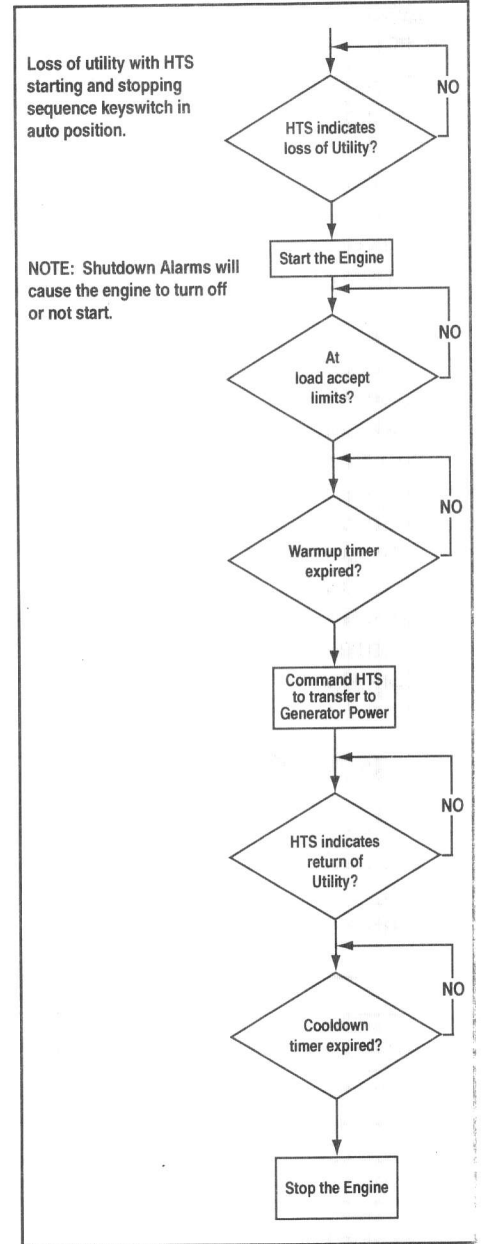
Loss of utility with HTS starting and stopping sequence keyswitch in auto position.

NO

HTS indicates loss of Utility?

NOTE: Shutdown Alarms will cause the engine to turn off or not start.

Start the Engine

NO

At load accept limits?

NO

Warmup timer expired?

Command HTS to transfer to Generator Power

NO

HTS indicates return of Utility?

NO

Cooldown timer expired?

Stop the Engine